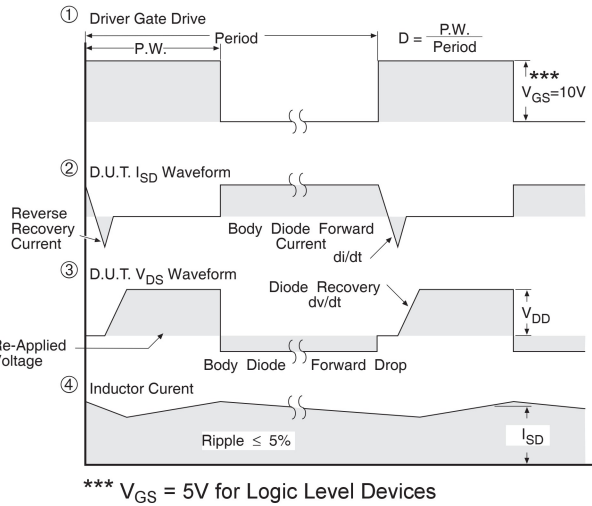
① Driver Gate Drive

P.W.

Period

$D = \frac{P.W.}{Period}$

***

$V_{GS}$=10V

② D.U.T. $I_{SD}$ Waveform

Reverse Recovery Current

Body Diode Forward Current

di/dt

③ D.U.T. $V_{DS}$ Waveform

Diode Recovery dv/dt

$V_{DD}$

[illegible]e-Applied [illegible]oltage

Body Diode Forward Drop

④ Inductor Curent

Ripple $\leq$ 5%

$I_{SD}$

*** $V_{GS}$ = 5V for Logic Level Devices